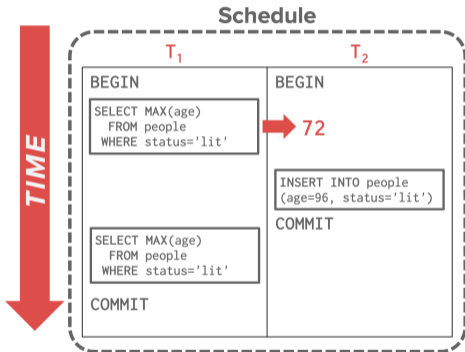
Schedule

TIME

| $T_1$ | $T_2$ |
|---|---|
| BEGIN | BEGIN |
| SELECT MAX(age) FROM people WHERE status='lit' | 72 |
| | INSERT INTO people (age=96, status='lit') |
| | COMMIT |
| SELECT MAX(age) FROM people WHERE status='lit' | |
| COMMIT | |